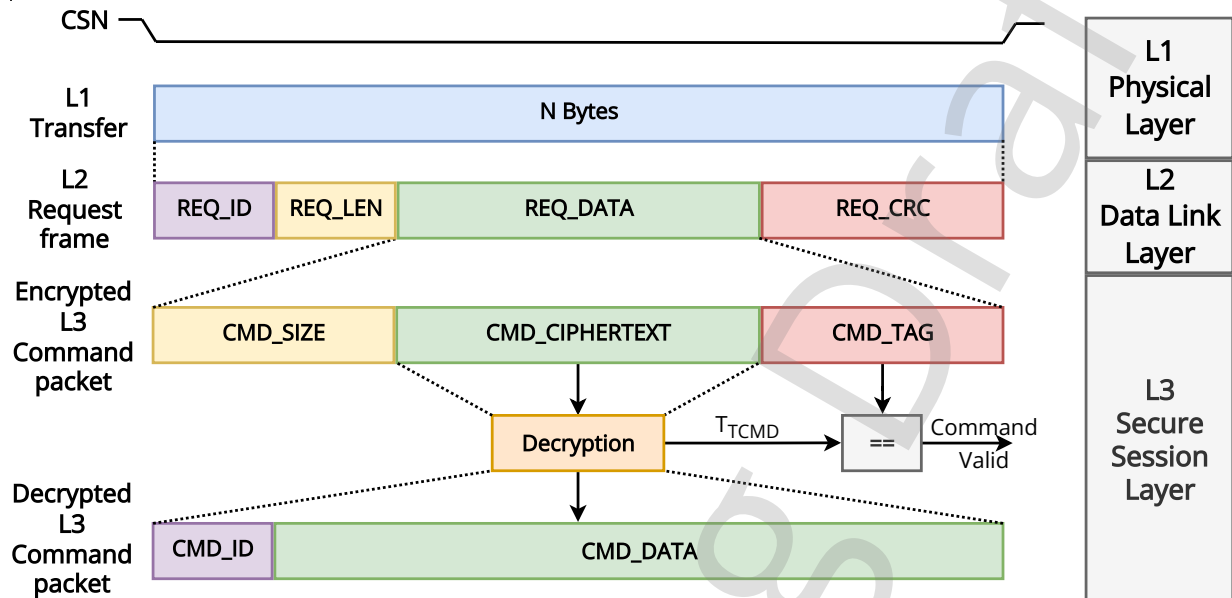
CSN

L1 Transfer

N Bytes

L2 Request frame

REQ_ID

REQ_LEN

REQ_DATA

REQ_CRC

Encrypted L3 Command packet

CMD_SIZE

CMD_CIPHERTEXT

CMD_TAG

Decryption

$T_{TCMD}$

==

Command Valid

Decrypted L3 Command packet

CMD_ID

CMD_DATA

L1 Physical Layer

L2 Data Link Layer

L3 Secure Session Layer

Draft